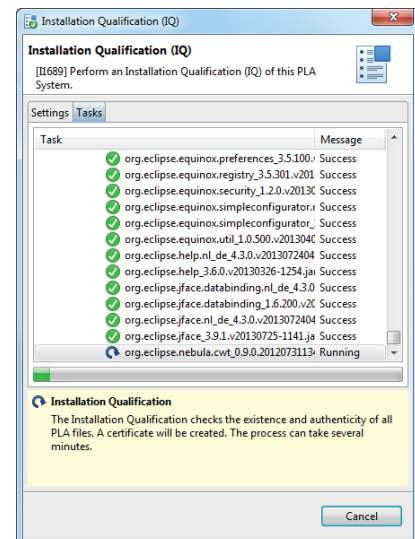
Installation Qualification (IQ)

Installation Qualification (IQ)

[I1689] Perform an Installation Qualification (IQ) of this PLA System.

Settings | Tasks

| Task | Message |
|---|---|
| org.eclipse.equinox.preferences_3.5.100.v | Success |
| org.eclipse.equinox.registry_3.5.301.v201 | Success |
| org.eclipse.equinox.security_1.2.0.v20130 | Success |
| org.eclipse.equinox.simpleconfigurator.r | Success |
| org.eclipse.equinox.simpleconfigurator_ | Success |
| org.eclipse.equinox.util_1.0.500.v2013040 | Success |
| org.eclipse.help.nl_de_4.3.0.v20130724​04 | Success |
| org.eclipse.help_3.6.0.v20130326-1254.ja | Success |
| org.eclipse.jface.databinding.nl_de_4.3.0 | Success |
| org.eclipse.jface.databinding_1.6.200.v20 | Success |
| org.eclipse.jface.nl_de_4.3.0.v20130724​04 | Success |
| org.eclipse.jface_3.9.1.v20130725-1141.ja | Success |
| org.eclipse.nebula.cwt_0.9.0.2012073113 | Running |

Installation Qualification

The Installation Qualification checks the existence and authenticity of all PLA files. A certificate will be created. The process can take several minutes.

Cancel